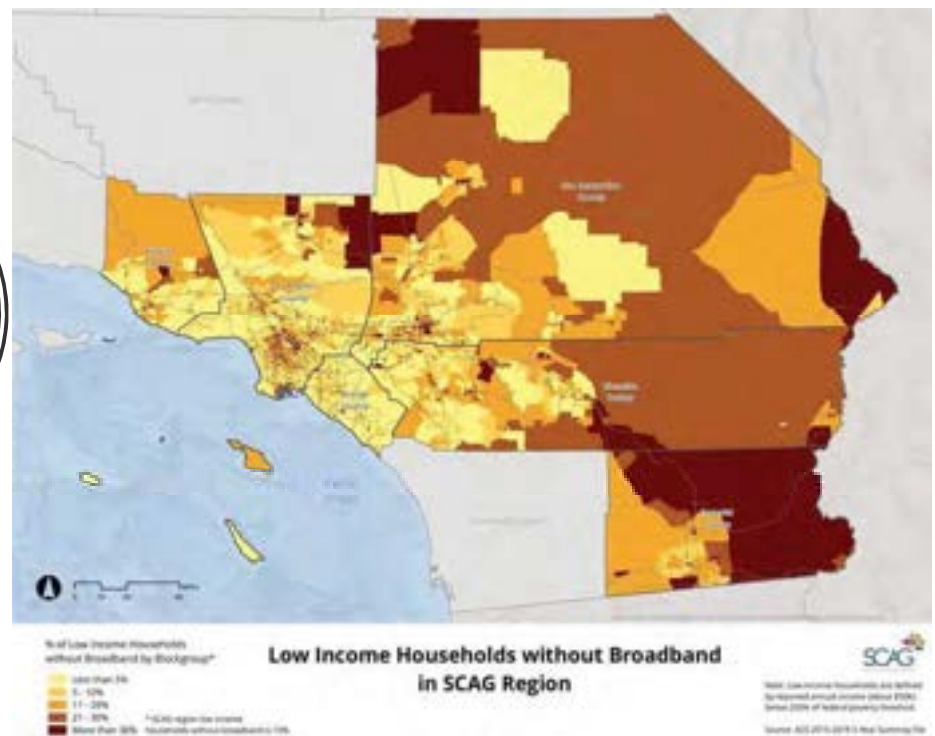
San Bernardino County

Riverside County

Imperial County

Pacific Ocean

% of Low Income Households without Broadband by Blockgroup*

Less than 5%
5 - 10%
11 - 20%
21 - 30%
More than 30%

* SCAG region low income households without broadband is 13%

Low Income Households without Broadband in SCAG Region

SCAG

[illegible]

Source: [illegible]